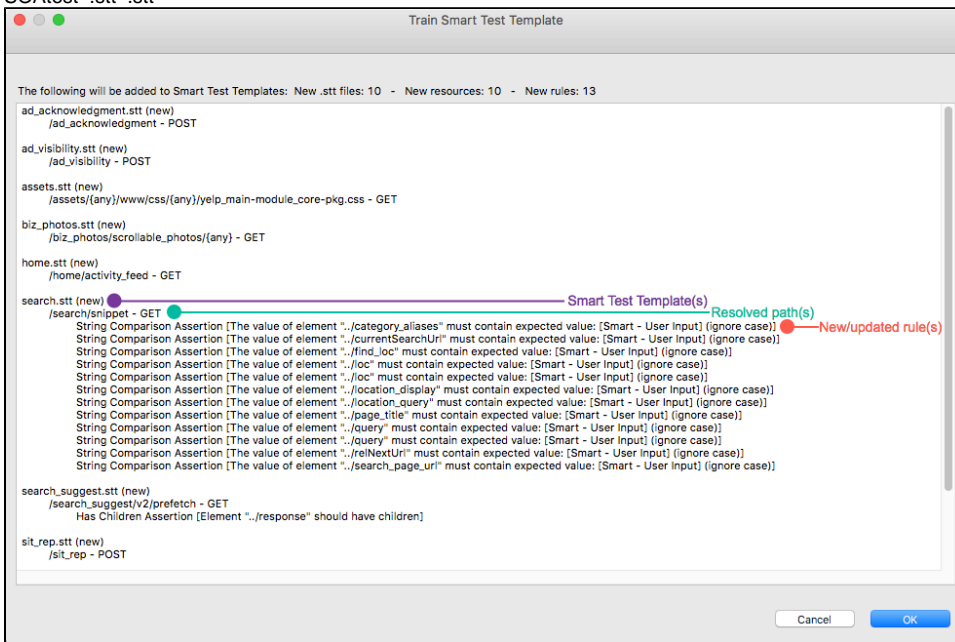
SOAtest *.stt *.stt

Train Smart Test Template

The following will be added to Smart Test Templates: New .stt files: 10 - New resources: 10 - New rules: 13

ad_acknowledgment.stt (new)
/ad_acknowledgment - POST

ad_visibility.stt (new)
/ad_visibility - POST

assets.stt (new)
/assets/{any}/www/css/{any}/yelp_main-module_core-pkg.css - GET

biz_photos.stt (new)
/biz_photos/scrollable_photos/{any} - GET

home.stt (new)
/home/activity_feed - GET

search.stt (new)
Smart Test Template(s)
/search/snippet - GET
Resolved path(s)
String Comparison Assertion [The value of element "../category_aliases" must contain expected value: [Smart - User Input] (ignore case)]
New/updated rule(s)
String Comparison Assertion [The value of element "../currentSearchUrl" must contain expected value: [Smart - User Input] (ignore case)]
String Comparison Assertion [The value of element "../find_loc" must contain expected value: [Smart - User Input] (ignore case)]
String Comparison Assertion [The value of element "../loc" must contain expected value: [Smart - User Input] (ignore case)]
String Comparison Assertion [The value of element "../loc" must contain expected value: [Smart - User Input] (ignore case)]
String Comparison Assertion [The value of element "../location_display" must contain expected value: [Smart - User Input] (ignore case)]
String Comparison Assertion [The value of element "../location_query" must contain expected value: [Smart - User Input] (ignore case)]
String Comparison Assertion [The value of element "../page_title" must contain expected value: [Smart - User Input] (ignore case)]
String Comparison Assertion [The value of element "../query" must contain expected value: [Smart - User Input] (ignore case)]
String Comparison Assertion [The value of element "../query" must contain expected value: [Smart - User Input] (ignore case)]
String Comparison Assertion [The value of element "../relNextUrl" must contain expected value: [Smart - User Input] (ignore case)]
String Comparison Assertion [The value of element "../search_page_url" must contain expected value: [Smart - User Input] (ignore case)]

search_suggest.stt (new)
/search_suggest/v2/prefetch - GET
Has Children Assertion [Element "../response" should have children]

sit_rep.stt (new)
/sit_rep - POST

Cancel
OK